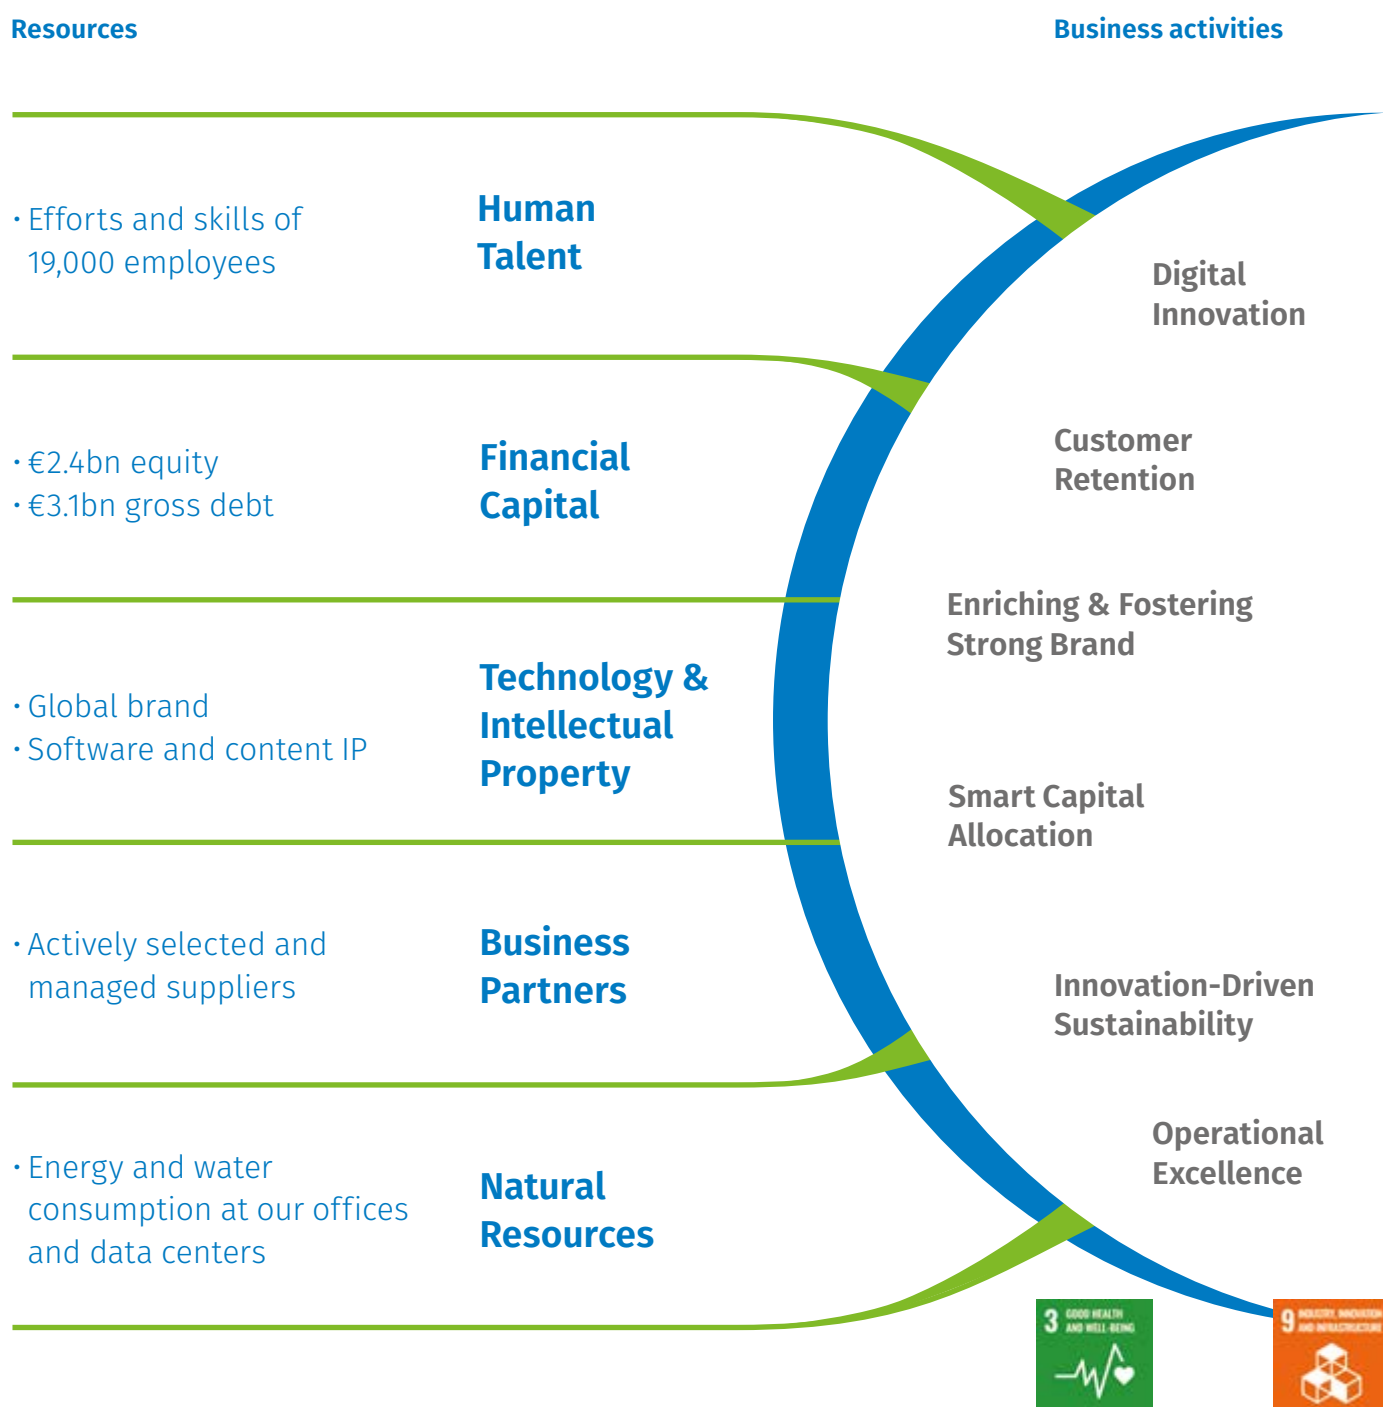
Resources

Business activities

· Efforts and skills of 19,000 employees

Human Talent

Digital Innovation

· €2.4bn equity
· €3.1bn gross debt

Financial Capital

Customer Retention

Enriching & Fostering Strong Brand

· Global brand
· Software and content IP

Technology & Intellectual Property

Smart Capital Allocation

· Actively selected and managed suppliers

Business Partners

Innovation-Driven Sustainability

· Energy and water consumption at our offices and data centers

Natural Resources

Operational Excellence

3 GOOD HEALTH AND WELL-BEING

9 INDUSTRY, INNOVATION AND INFRASTRUCTURE